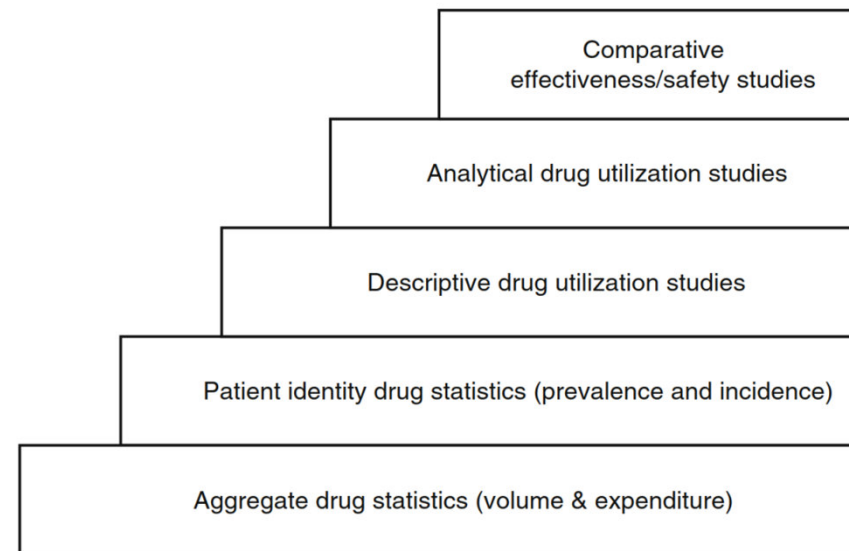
Comparative effectiveness/safety studies

Analytical drug utilization studies

Descriptive drug utilization studies

Patient identity drug statistics (prevalence and incidence)

Aggregate drug statistics (volume & expenditure)